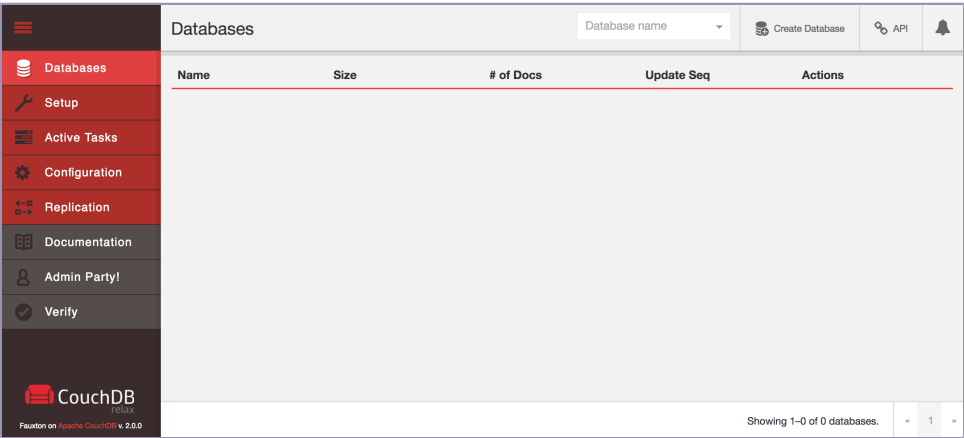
Databases

Setup

Active Tasks

Configuration

Replication

Documentation

Admin Party!

Verify

CouchDB relax

Fauxton on Apache CouchDB v. 2.0.0

Databases

Database name

Create Database

API

| Name | Size | # of Docs | Update Seq | Actions |
|---|---|---|---|---|

Showing 1–0 of 0 databases.

« 1 »